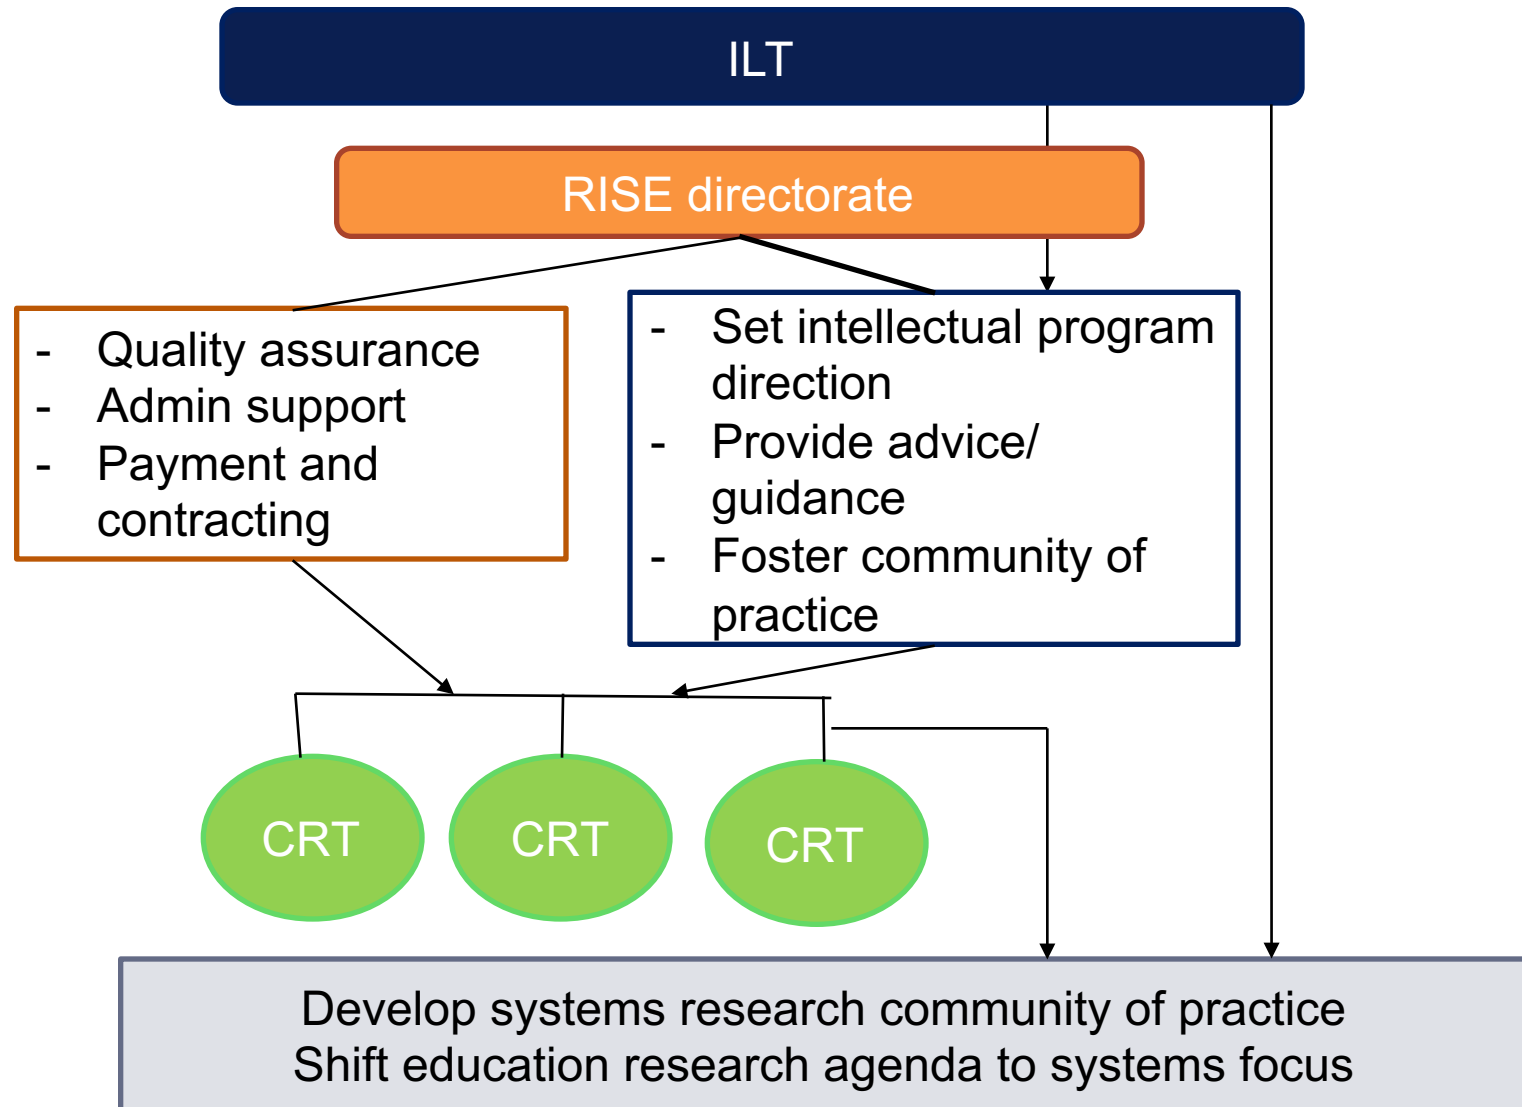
ILT

RISE directorate

- Quality assurance
- Admin support
- Payment and contracting

- Set intellectual program direction
- Provide advice/ guidance
- Foster community of practice

CRT

CRT

CRT

Develop systems research community of practice
Shift education research agenda to systems focus